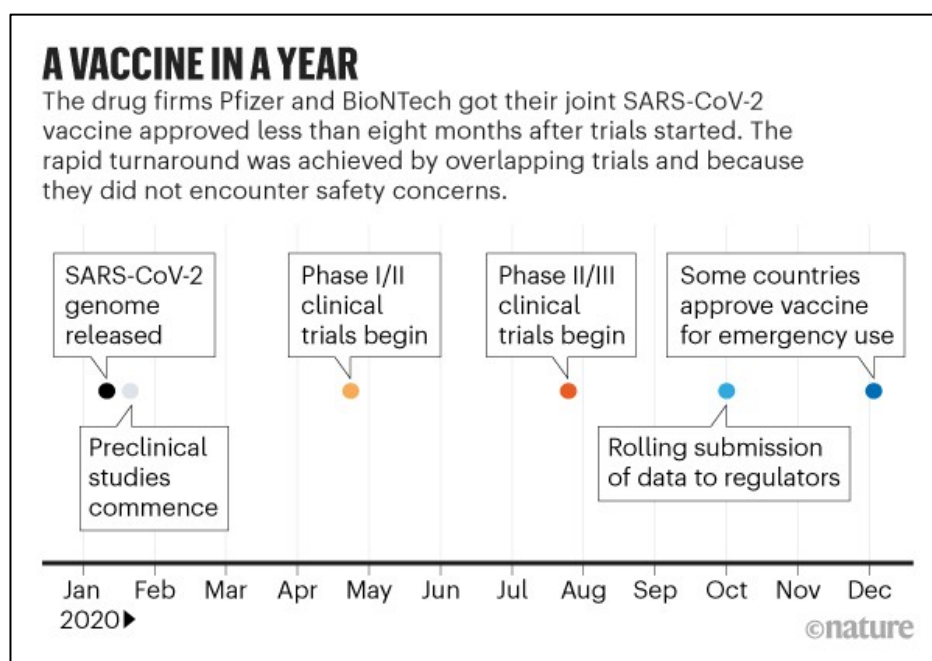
A VACCINE IN A YEAR

The drug firms Pfizer and BioNTech got their joint SARS-CoV-2 vaccine approved less than eight months after trials started. The rapid turnaround was achieved by overlapping trials and because they did not encounter safety concerns.

SARS-CoV-2 genome released

Preclinical studies commence

Phase I/II clinical trials begin

Phase II/III clinical trials begin

Rolling submission of data to regulators

Some countries approve vaccine for emergency use

Jan 2020▶ Feb Mar Apr May Jun Jul Aug Sep Oct Nov Dec

©nature